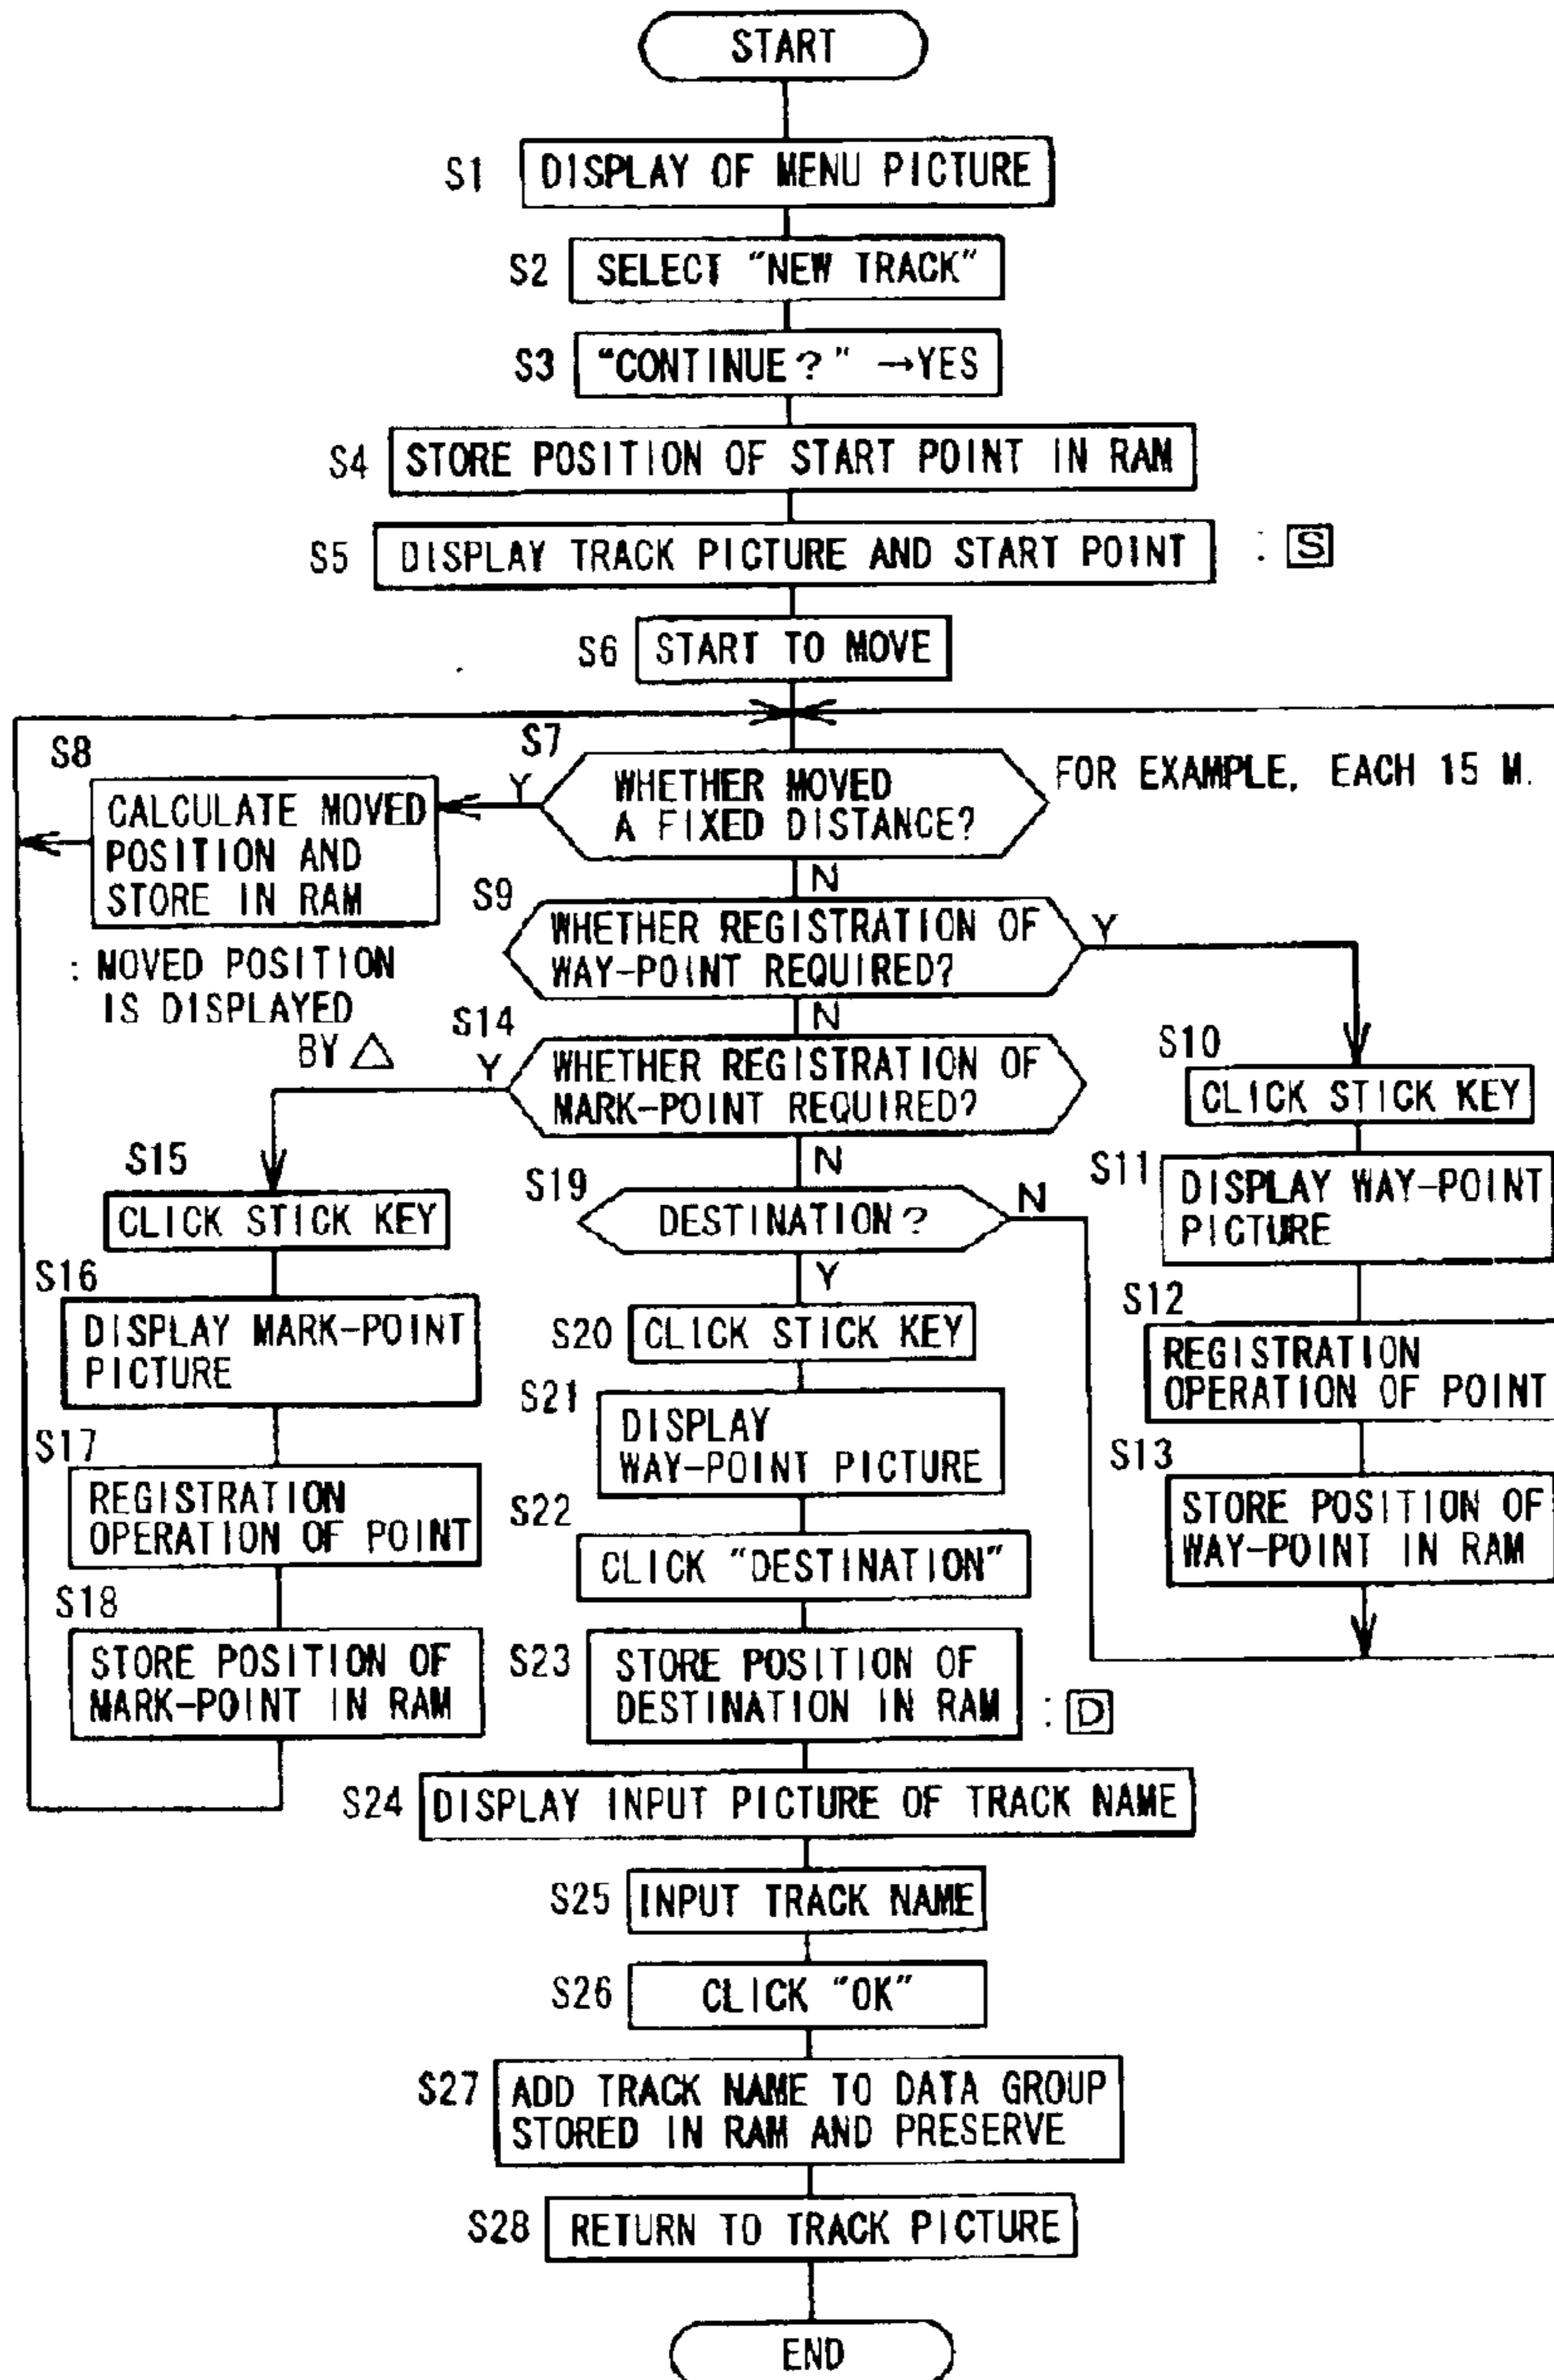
START

S1 DISPLAY OF MENU PICTURE

S2 SELECT "NEW TRACK"

S3 "CONTINUE ?" →YES

S4 STORE POSITION OF START POINT IN RAM

S5 DISPLAY TRACK PICTURE AND START POINT : S

S6 START TO MOVE

S7 WHETHER MOVED A FIXED DISTANCE? FOR EXAMPLE, EACH 15 M.

Y

S8 CALCULATE MOVED POSITION AND STORE IN RAM

: MOVED POSITION IS DISPLAYED BY △

N

S9 WHETHER REGISTRATION OF WAY-POINT REQUIRED?

Y

S10 CLICK STICK KEY

S11 DISPLAY WAY-POINT PICTURE

S12 REGISTRATION OPERATION OF POINT

S13 STORE POSITION OF WAY-POINT IN RAM

N

S14 WHETHER REGISTRATION OF MARK-POINT REQUIRED?

Y

S15 CLICK STICK KEY

S16 DISPLAY MARK-POINT PICTURE

S17 REGISTRATION OPERATION OF POINT

S18 STORE POSITION OF MARK-POINT IN RAM

N

S19 DESTINATION?

N

Y

S20 CLICK STICK KEY

S21 DISPLAY WAY-POINT PICTURE

S22 CLICK "DESTINATION"

S23 STORE POSITION OF DESTINATION IN RAM : D

S24 DISPLAY INPUT PICTURE OF TRACK NAME

S25 INPUT TRACK NAME

S26 CLICK "OK"

S27 ADD TRACK NAME TO DATA GROUP STORED IN RAM AND PRESERVE

S28 RETURN TO TRACK PICTURE

END